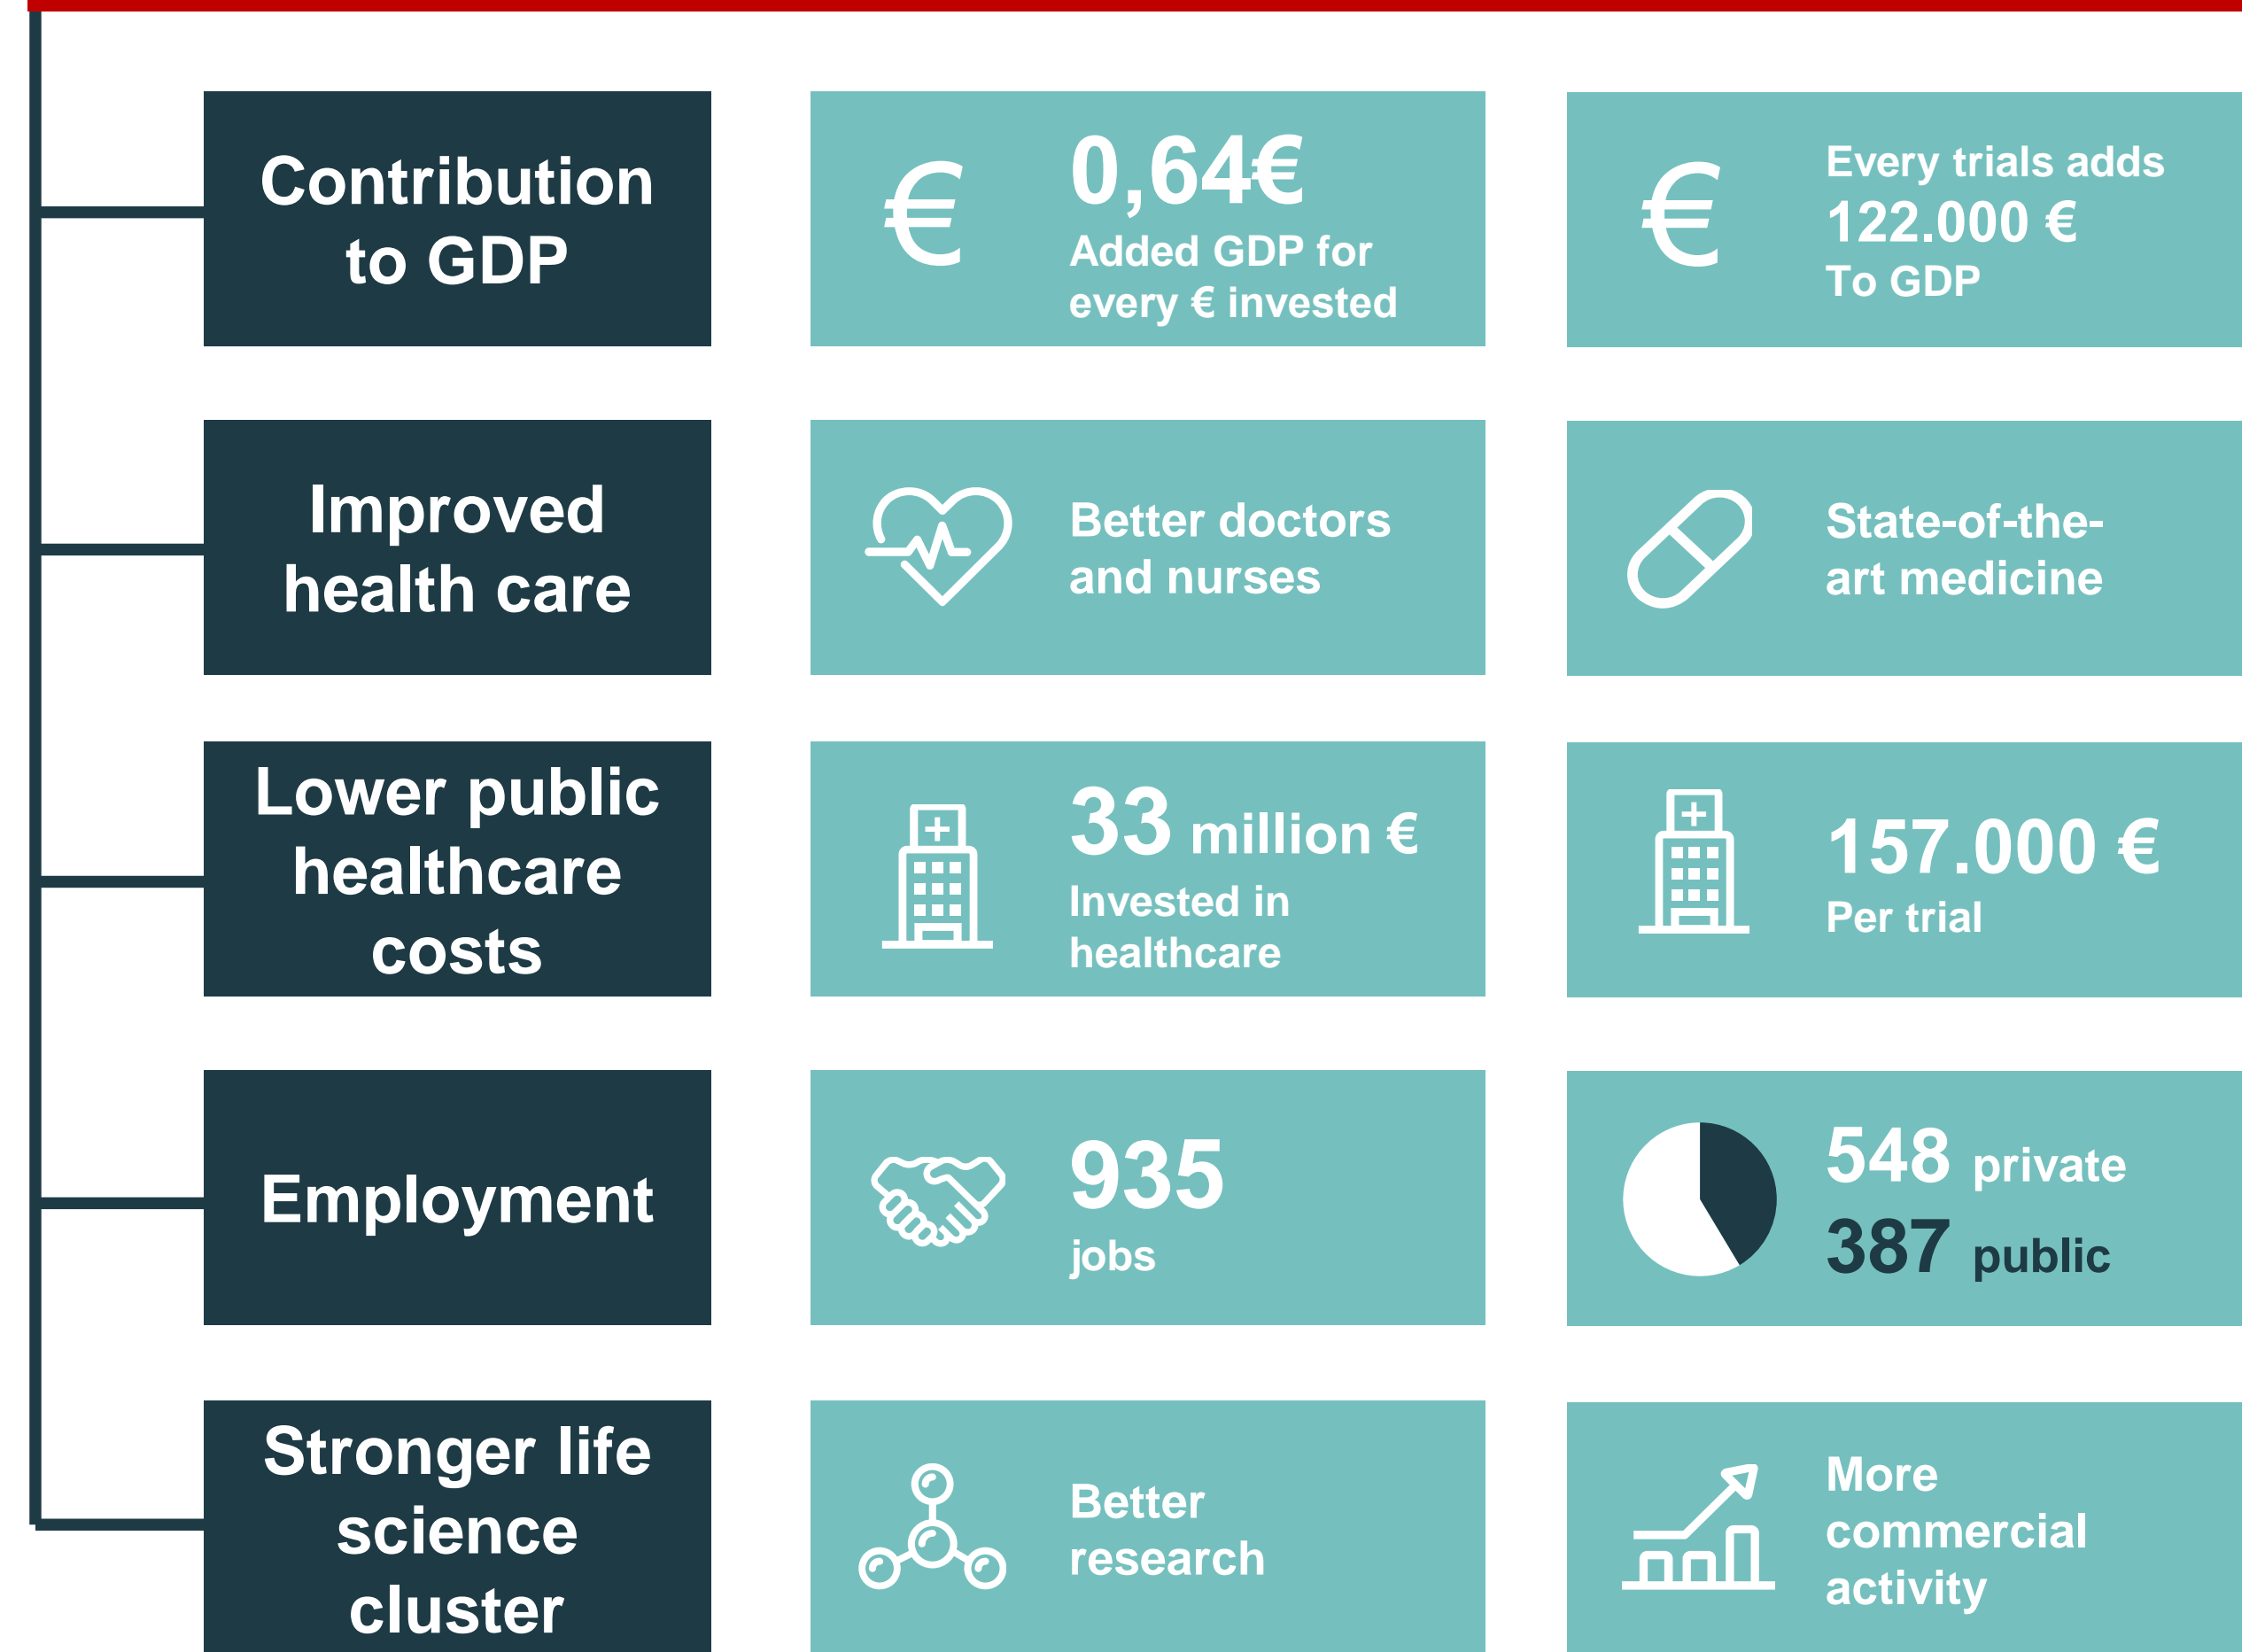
Contribution to GDP

€ 0,64€ Added GDP for every € invested

€ Every trials adds 122.000 € To GDP

Improved health care

Better doctors and nurses

State-of-the-art medicine

Lower public healthcare costs

33 million € Invested in healthcare

157.000 € Per trial

Employment

935 jobs

548 private
387 public

Stronger life science cluster

Better research

More commercial activity